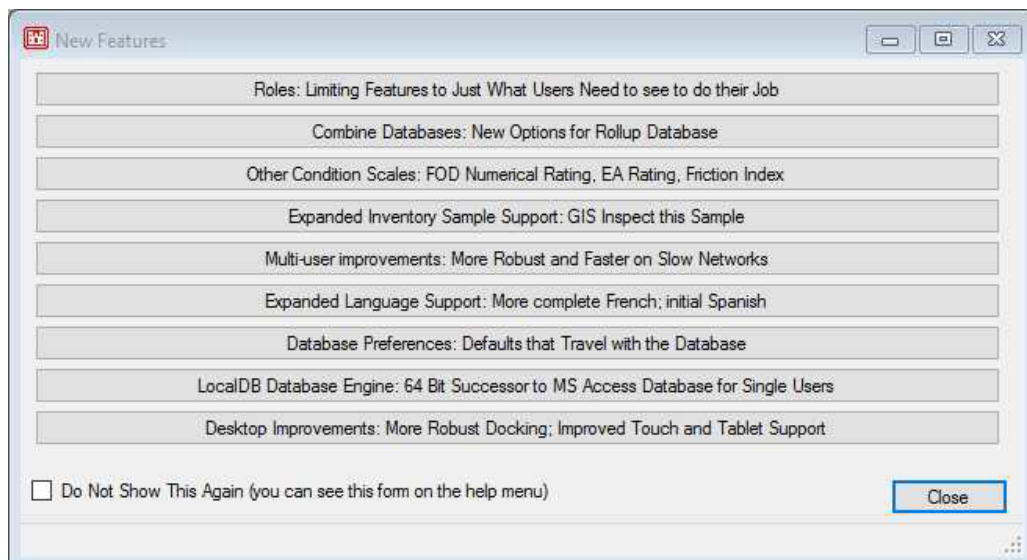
New Features

Roles: Limiting Features to Just What Users Need to see to do their Job

Combine Databases: New Options for Rollup Database

Other Condition Scales: FOD Numerical Rating, EA Rating, Friction Index

Expanded Inventory Sample Support: GIS Inspect this Sample

Multi-user improvements: More Robust and Faster on Slow Networks

Expanded Language Support: More complete French; initial Spanish

Database Preferences: Defaults that Travel with the Database

LocalDB Database Engine: 64 Bit Successor to MS Access Database for Single Users

Desktop Improvements: More Robust Docking; Improved Touch and Tablet Support

Do Not Show This Again (you can see this form on the help menu)

Close